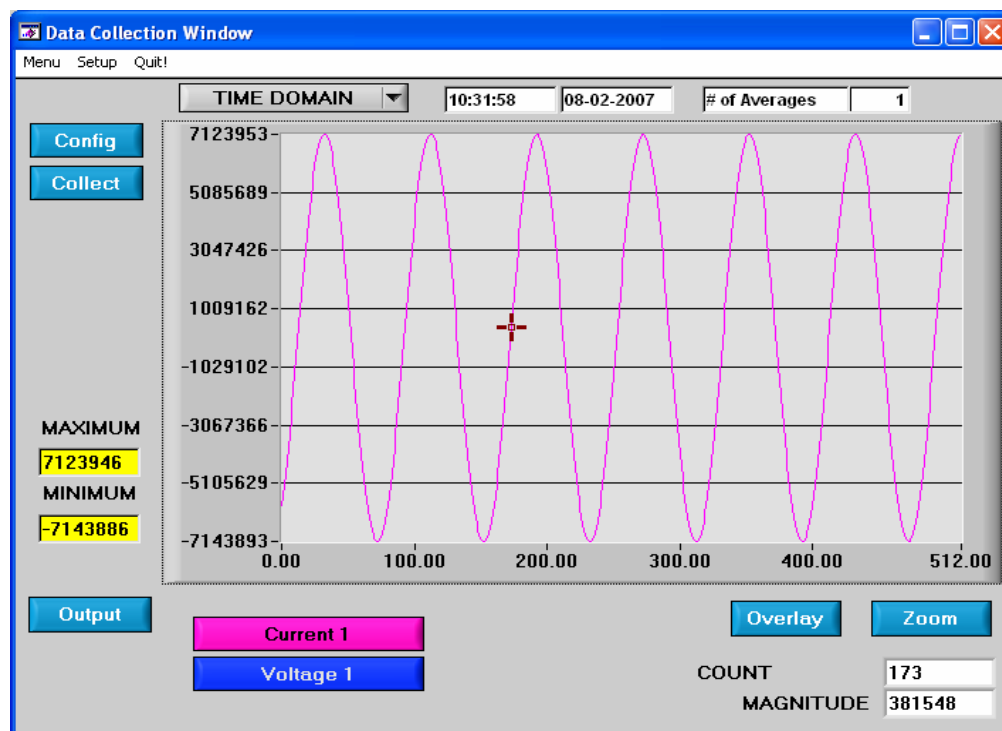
Data Collection Window

Menu Setup Quit!

TIME DOMAIN

10:31:58

08-02-2007

# of Averages

1

Config

Collect

7123953

5085689

3047426

1009162

-1029102

-3067366

-5105629

-7143893

0.00

100.00

200.00

300.00

400.00

512.00

MAXIMUM

7123946

MINIMUM

-7143886

Output

Current 1

Voltage 1

Overlay

Zoom

COUNT

173

MAGNITUDE

381548